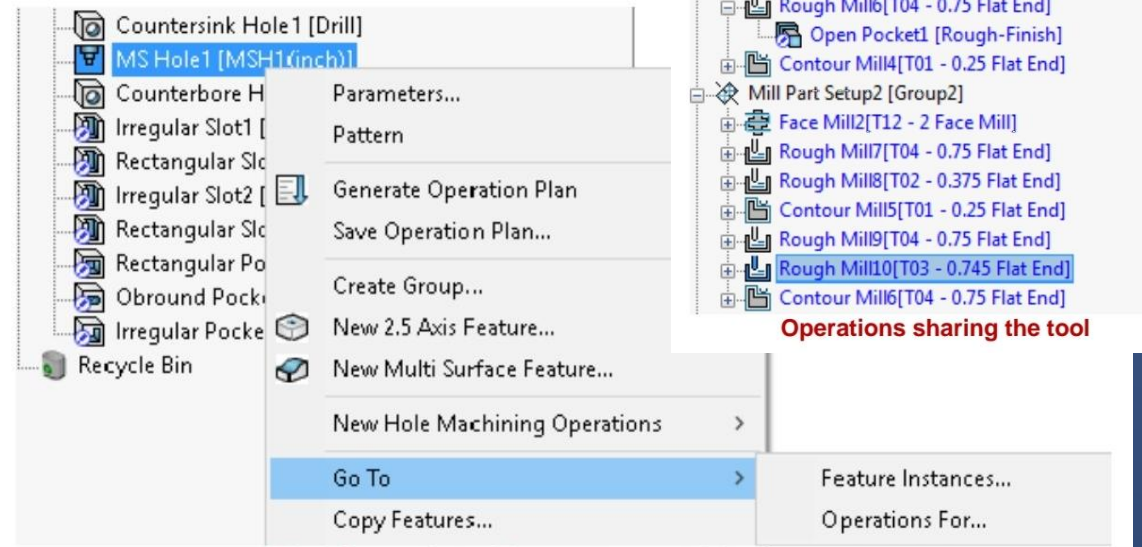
Countersink Hole1 [Drill]
MS Hole1 [MSH1(inch)]
Counterbore H
Irregular Slot1 [
Rectangular Slo
Irregular Slot2 [
Rectangular Slo
Rectangular Po
Obround Pock
Irregular Pocke
Recycle Bin

Parameters...
Pattern
Generate Operation Plan
Save Operation Plan...
Create Group...
New 2.5 Axis Feature...
New Multi Surface Feature...
New Hole Machining Operations
Go To
Copy Features...

Feature Instances...
Operations For...

Rough Mill6[T04 - 0.75 Flat End]
Open Pocket1 [Rough-Finish]
Contour Mill4[T01 - 0.25 Flat End]
Mill Part Setup2 [Group2]
Face Mill2[T12 - 2 Face Mill]
Rough Mill7[T04 - 0.75 Flat End]
Rough Mill8[T02 - 0.375 Flat End]
Contour Mill5[T01 - 0.25 Flat End]
Rough Mill9[T04 - 0.75 Flat End]
Rough Mill10[T03 - 0.745 Flat End]
Contour Mill6[T04 - 0.75 Flat End]
Operations sharing the tool